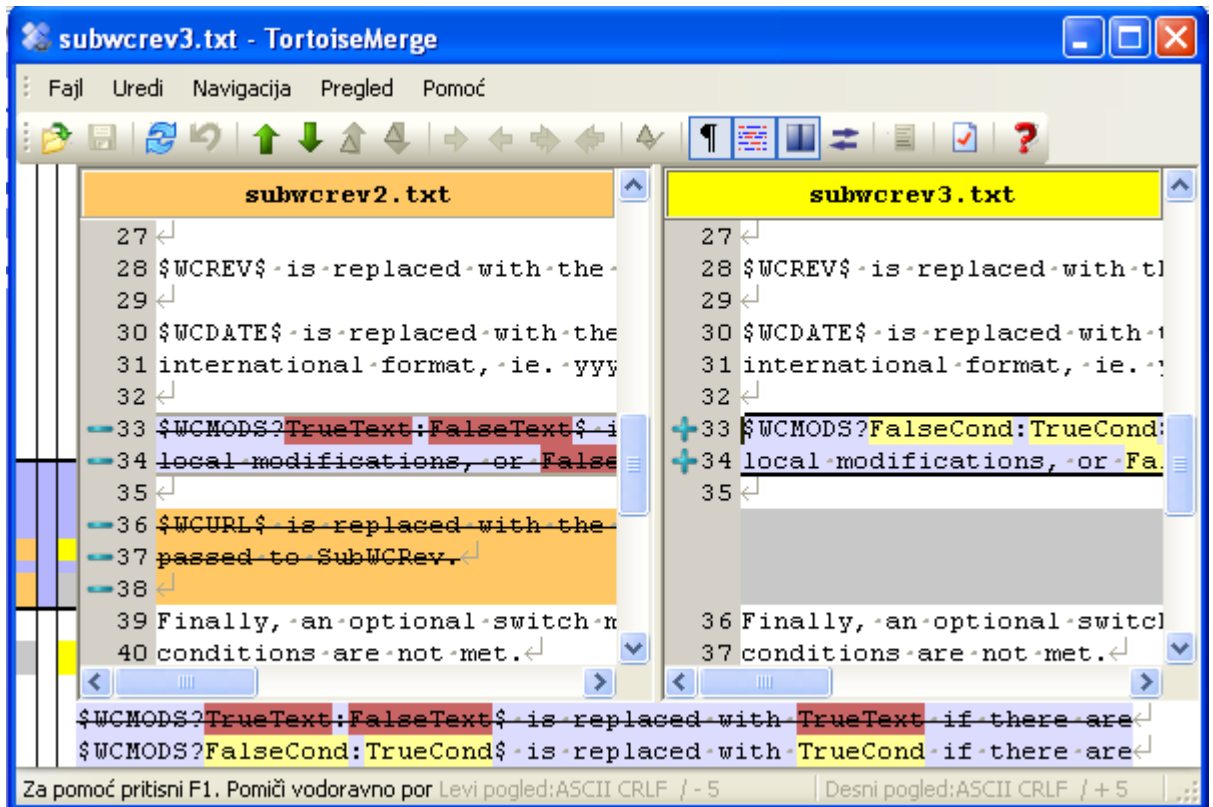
subwcrev3.txt - TortoiseMerge

Fajl Uredi Navigacija Pregled Pomoć

subwcrev2.txt

27
28 $WCREV$ is replaced with the
29
30 $WCDATE$ is replaced with the
31 international format, ie. yyy
32
33 $WCMODS?TrueText:FalseText$ i
34 local modifications, or False
35
36 $WCURL$ is replaced with the
37 passed to SubWCRev.
38
39 Finally, an optional switch m
40 conditions are not met.

subwcrev3.txt

27
28 $WCREV$ is replaced with th
29
30 $WCDATE$ is replaced with t
31 international format, ie. y
32
33 $WCMODS?FalseCond:TrueCond$
34 local modifications, or Fa
35
36 Finally, an optional switcl
37 conditions are not met.

$WCMODS?TrueText:FalseText$ is replaced with TrueText if there are
$WCMODS?FalseCond:TrueCond$ is replaced with TrueCond if there are

Za pomoć pritisni F1. Pomiči vodoravno por Levi pogled:ASCII CRLF / - 5 Desni pogled:ASCII CRLF / + 5